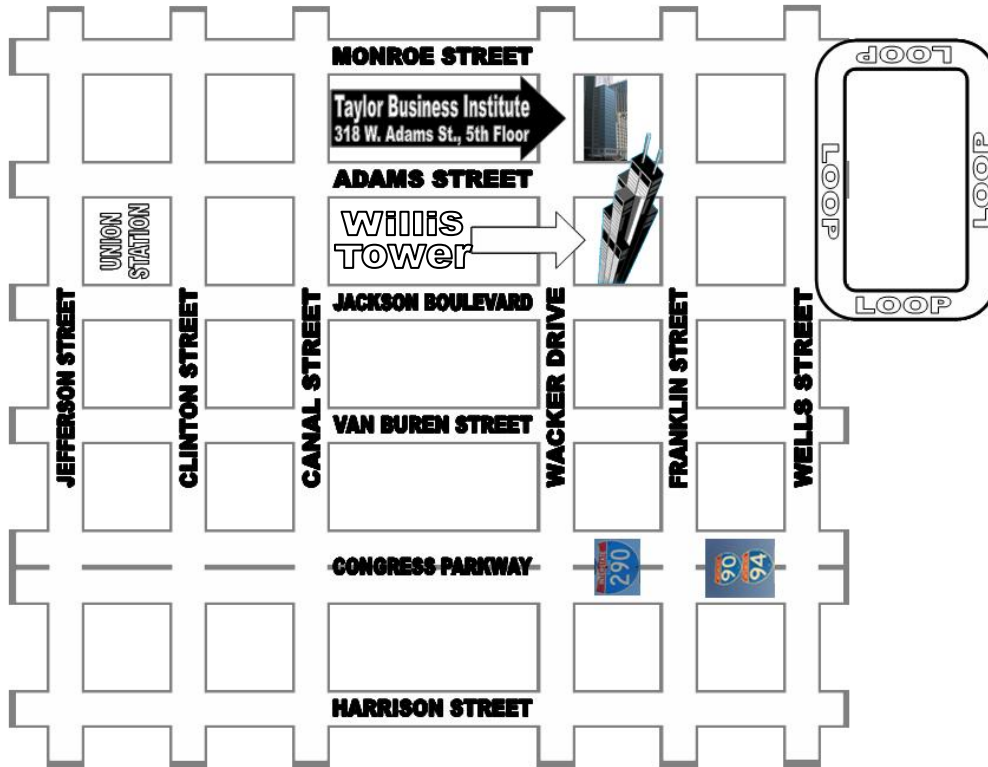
MONROE STREET

Taylor Business Institute
318 W. Adams St., 5th Floor

ADAMS STREET

UNION STATION

Willis Tower

JACKSON BOULEVARD

VAN BUREN STREET

JEFFERSON STREET

CLINTON STREET

CANAL STREET

WACKER DRIVE

FRANKLIN STREET

WELLS STREET

LOOP

LOOP

LOOP

LOOP

CONGRESS PARKWAY

290

90

94

HARRISON STREET